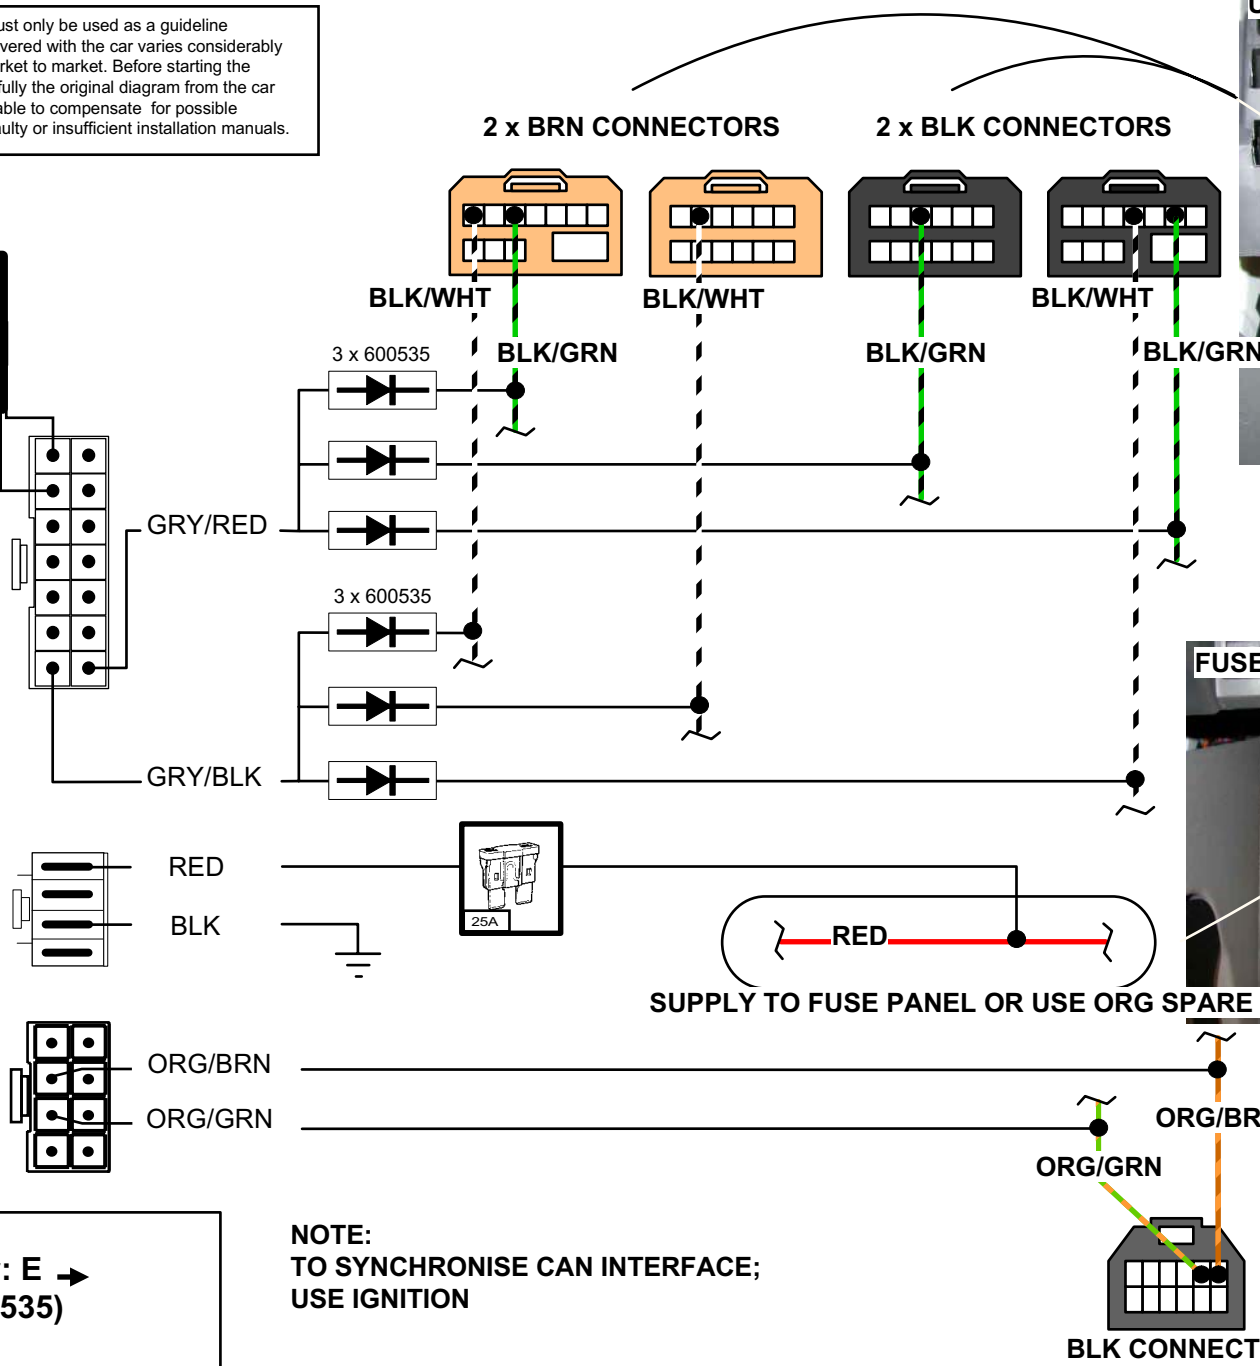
ust only be used as a guideline
vered with the car varies considerably
rket to market. Before starting the
fully the original diagram from the car
able to compensate for possible
ulty or insufficient installation manuals.

2 x BRN CONNECTORS
2 x BLK CONNECTORS

BLK/WHT
BLK/WHT
BLK/WHT
BLK/GRN
BLK/GRN
BLK/GRN

3 x 600535
GRY/RED
3 x 600535
GRY/BLK

RED
BLK
25A
RED
SUPPLY TO FUSE PANEL OR USE ORG SPARE
FUSE

ORG/BRN
ORG/GRN
ORG/BR
ORG/GRN

: E
535)

NOTE:
TO SYNCHRONISE CAN INTERFACE;
USE IGNITION

BLK CONNECT